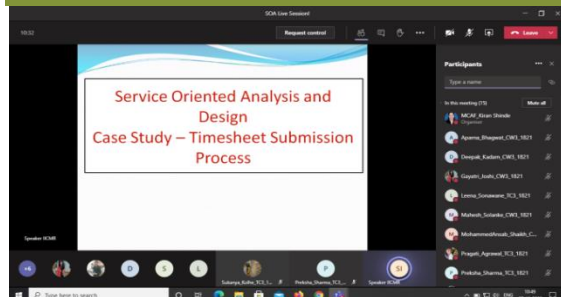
SOA Live Session!

10:52

Request control

Leave

Service Oriented Analysis and Design
Case Study – Timesheet Submission Process

Speaker IICMR

Participants

Type a name

In this meeting (15)

Mute all

MCAF_Kiran Shinde
Organiser

Aparna_Bhagwat_CW3_1821

Deepak_Kadam_CW3_1821

Gayatri_Joshi_CW3_1821

Leena_Sonawane_TC3_1821

Mahesh_Solanke_CW3_1821

Mohammedirfanali_Shaikh_C...

Pragati_Agrawal_TC3_1821

Preksha_Sharma_TC3_1821

+6

D

S

L

Sukanya_Bothe_TC3_1...

P

Preksha_Sharma_TC3_...

SI

Speaker IICMR

Type here to search

10:49